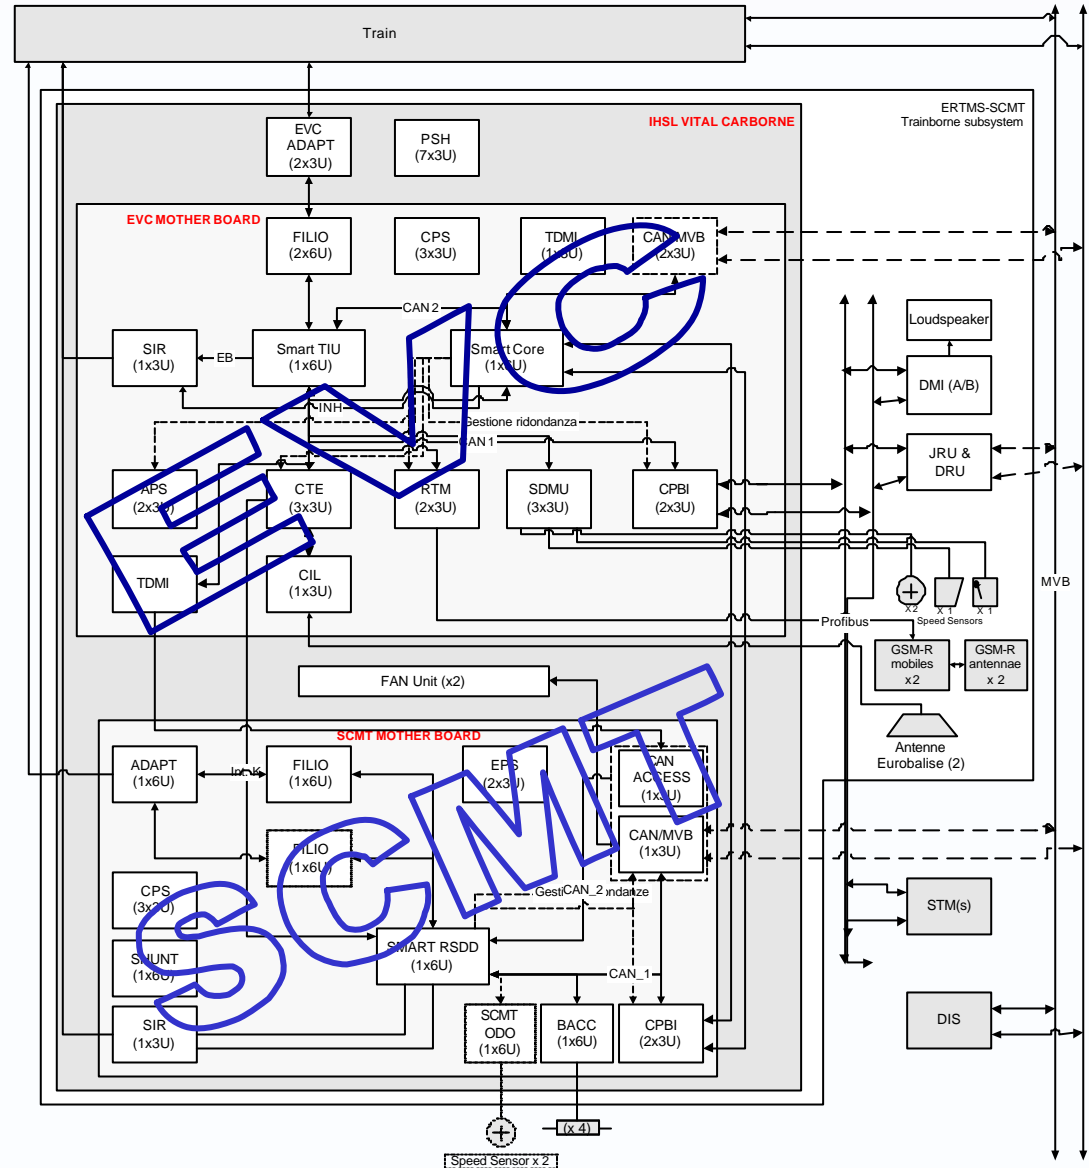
Train

ERTMS-SCMT
Trainborne subsystem

IHSL VITAL CARBORNE

EVC ADAPT (2x3U)

PSH (7x3U)

EVC MOTHER BOARD

FILIO (2x6U)

CPS (3x3U)

TDMI (1x6U)

CAN/MVB (2x3U)

CAN 2

SIR (1x3U)

EB

Smart TIU (1x6U)

Smart Core (1x6U)

INH

Gestione ridondanza

CAN 1

APS (2x3U)

CTE (3x3U)

RTM (2x3U)

SDMU (3x3U)

CPBI (2x3U)

TDMI

CIL (1x3U)

Loudspeaker

DMI (A/B)

JRU & DRU

x 2 x 1 x 1
Speed Sensors

Profibus

GSM-R mobiles x2

GSM-R antennae x 2

MVB

FAN Unit (x2)

Antenne Eurobalise (2)

SCMT MOTHER BOARD

ADAPT (1x6U)

Int. K

FILIO (1x6U)

EPS (2x3U)

CAN ACCESS (1x3U)

CAN/MVB (1x3U)

FILIO (1x6U)

CPS (3x3U)

Gestione ridondanze

CAN_2

SHUNT (1x6U)

SMART RSDD (1x6U)

CAN_1

STM(s)

SIR (1x3U)

SCMT ODO (1x6U)

BACC (1x6U)

CPBI (2x3U)

DIS

(x 4)

Speed Sensor x 2

EVC

SCMT